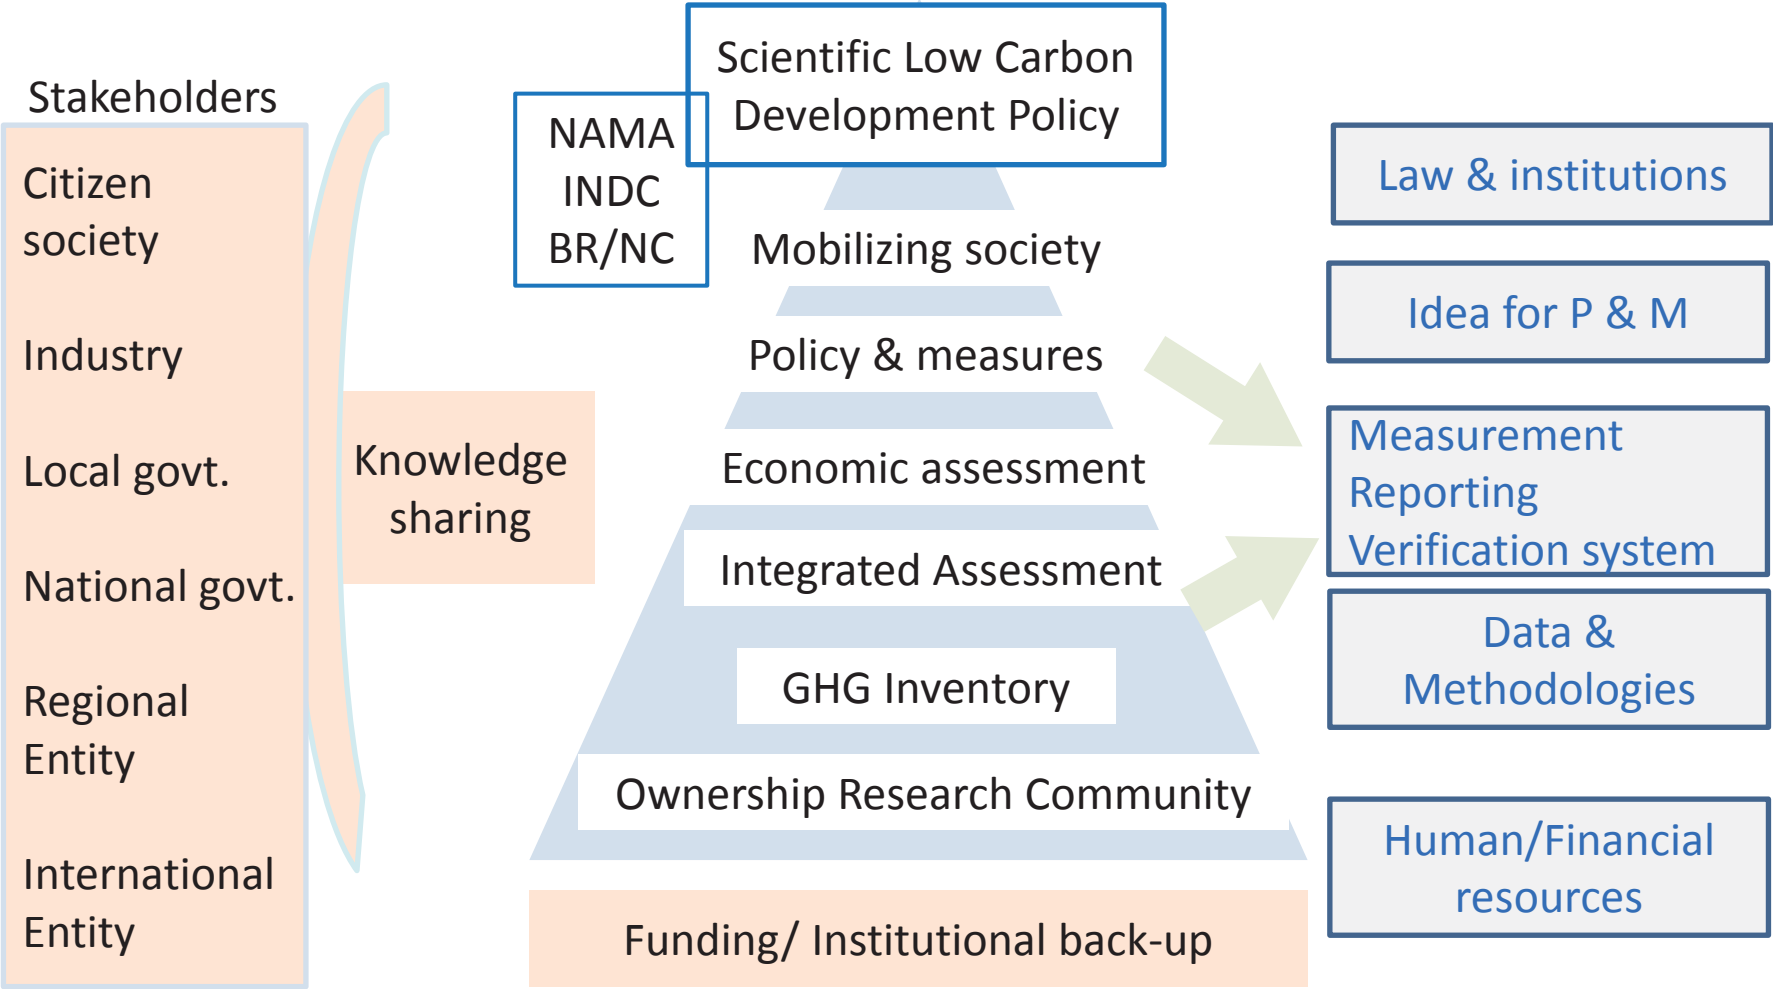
Stakeholders

Citizen society

Industry

Local govt.

National govt.

Regional Entity

International Entity

Knowledge sharing

NAMA
INDC
BR/NC

Scientific Low Carbon Development Policy

Mobilizing society

Policy & measures

Economic assessment

Integrated Assessment

GHG Inventory

Ownership Research Community

Funding/ Institutional back-up

Law & institutions

Idea for P & M

Measurement
Reporting
Verification system

Data & Methodologies

Human/Financial resources